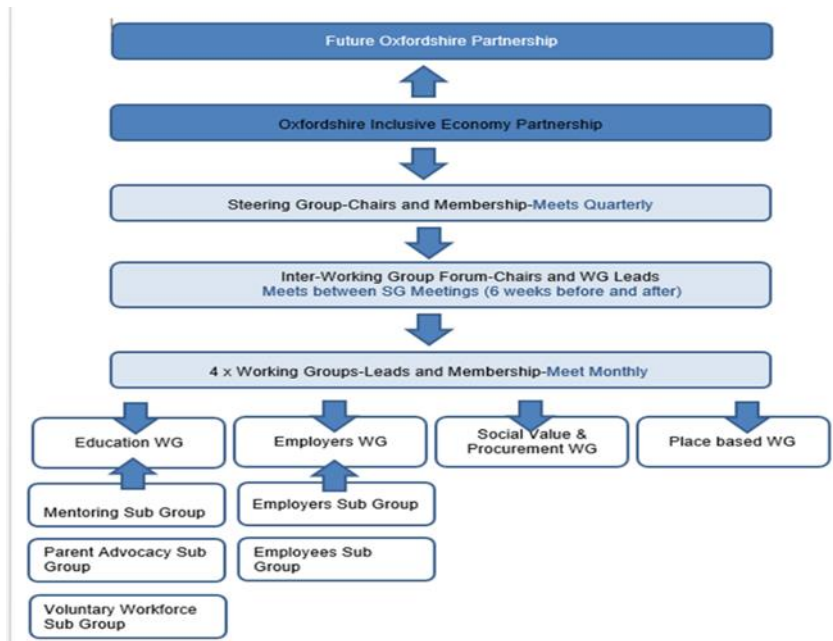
Future Oxfordshire Partnership

Oxfordshire Inclusive Economy Partnership

Steering Group-Chairs and Membership-Meets Quarterly

Inter-Working Group Forum-Chairs and WG Leads
Meets between SG Meetings (6 weeks before and after)

4 x Working Groups-Leads and Membership-Meet Monthly

Education WG

Employers WG

Social Value & Procurement WG

Place based WG

Mentoring Sub Group

Parent Advocacy Sub Group

Voluntary Workforce Sub Group

Employers Sub Group

Employees Sub Group